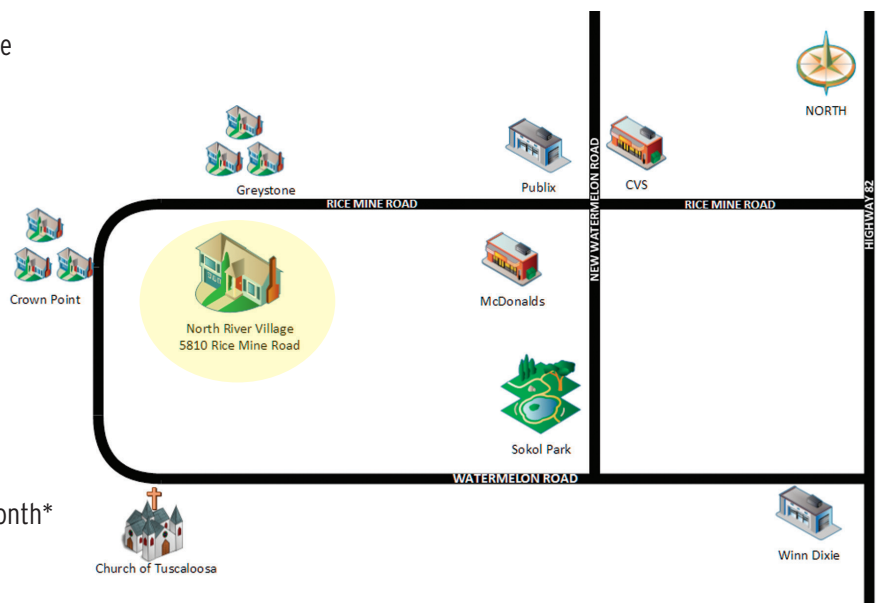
e

onth*

NORTH

Greystone

Publix

CVS

RICE MINE ROAD

NEW WATERMELON ROAD

RICE MINE ROAD

HIGHWAY 82

Crown Point

North River Village
5810 Rice Mine Road

McDonalds

Sokol Park

WATERMELON ROAD

Church of Tuscaloosa

Winn Dixie